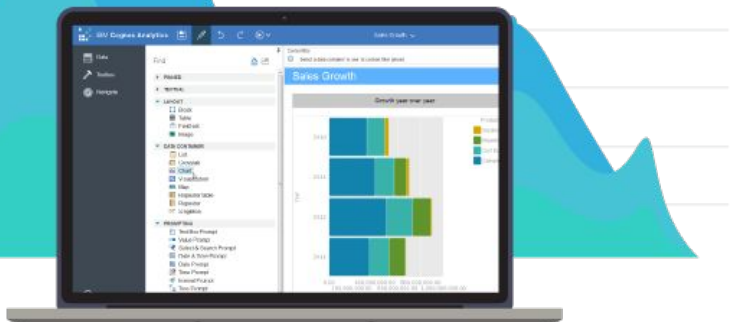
IBM Cognos Analytics

Sales Growth

Data
Toolbox
Navigate

Find

PAGES
TEXTUAL
LAYOUT
Block
Table
Field set
Image
DATA CONTAINER
List
Crosstab
Chart
Visualization
Map
Repeater table
Repeater
Singleton
PROMPTING
Text Box Prompt
Value Prompt
Select & Search Prompt
Date & Time Prompt
Date Prompt
Time Prompt
Interval Prompt
Tree Prompt

Sales Growth

Growth year over year

Year

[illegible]